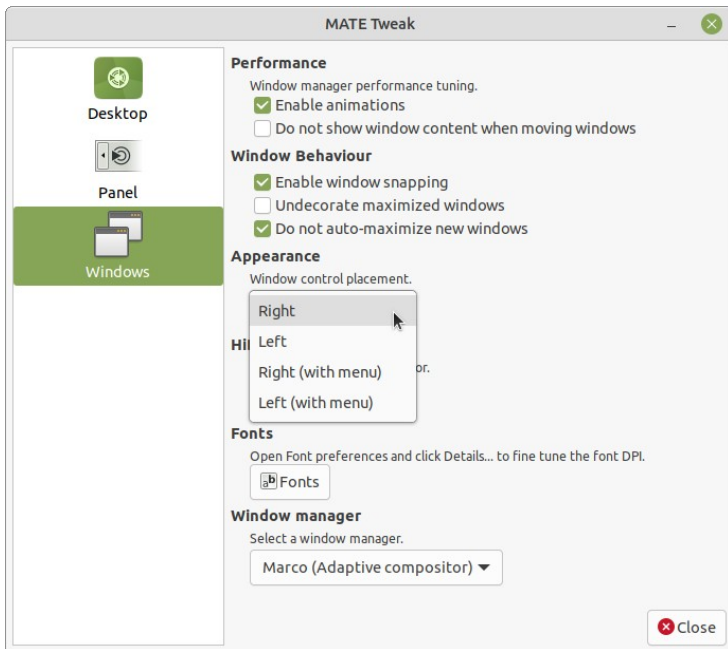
MATE Tweak

Desktop

Panel

Windows

Performance

Window manager performance tuning.

Enable animations

Do not show window content when moving windows

Window Behaviour

Enable window snapping

Undecorate maximized windows

Do not auto-maximize new windows

Appearance

Window control placement.

Right

Left

Right (with menu)

Left (with menu)

Hi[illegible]

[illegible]or.

Fonts

Open Font preferences and click Details... to fine tune the font DPI.

Fonts

Window manager

Select a window manager.

Marco (Adaptive compositor)

Close